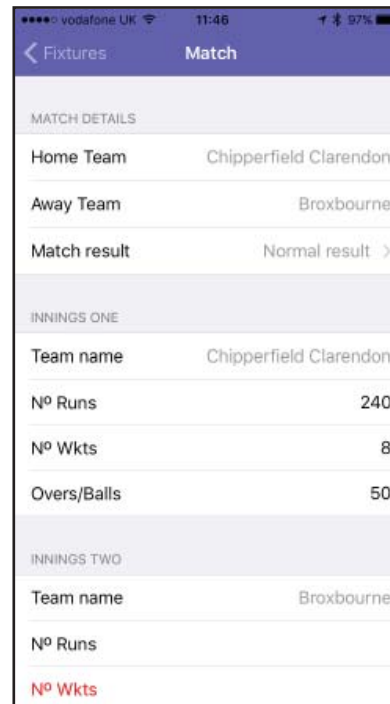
●●●●○ vodafone UK 11:46 97%

< Fixtures Match

MATCH DETAILS

Home Team Chipperfield Clarendon

Away Team Broxbourne

Match result Normal result >

INNINGS ONE

Team name Chipperfield Clarendon

Nº Runs 240

Nº Wkts 8

Overs/Balls 50

INNINGS TWO

Team name Broxbourne

Nº Runs

Nº Wkts